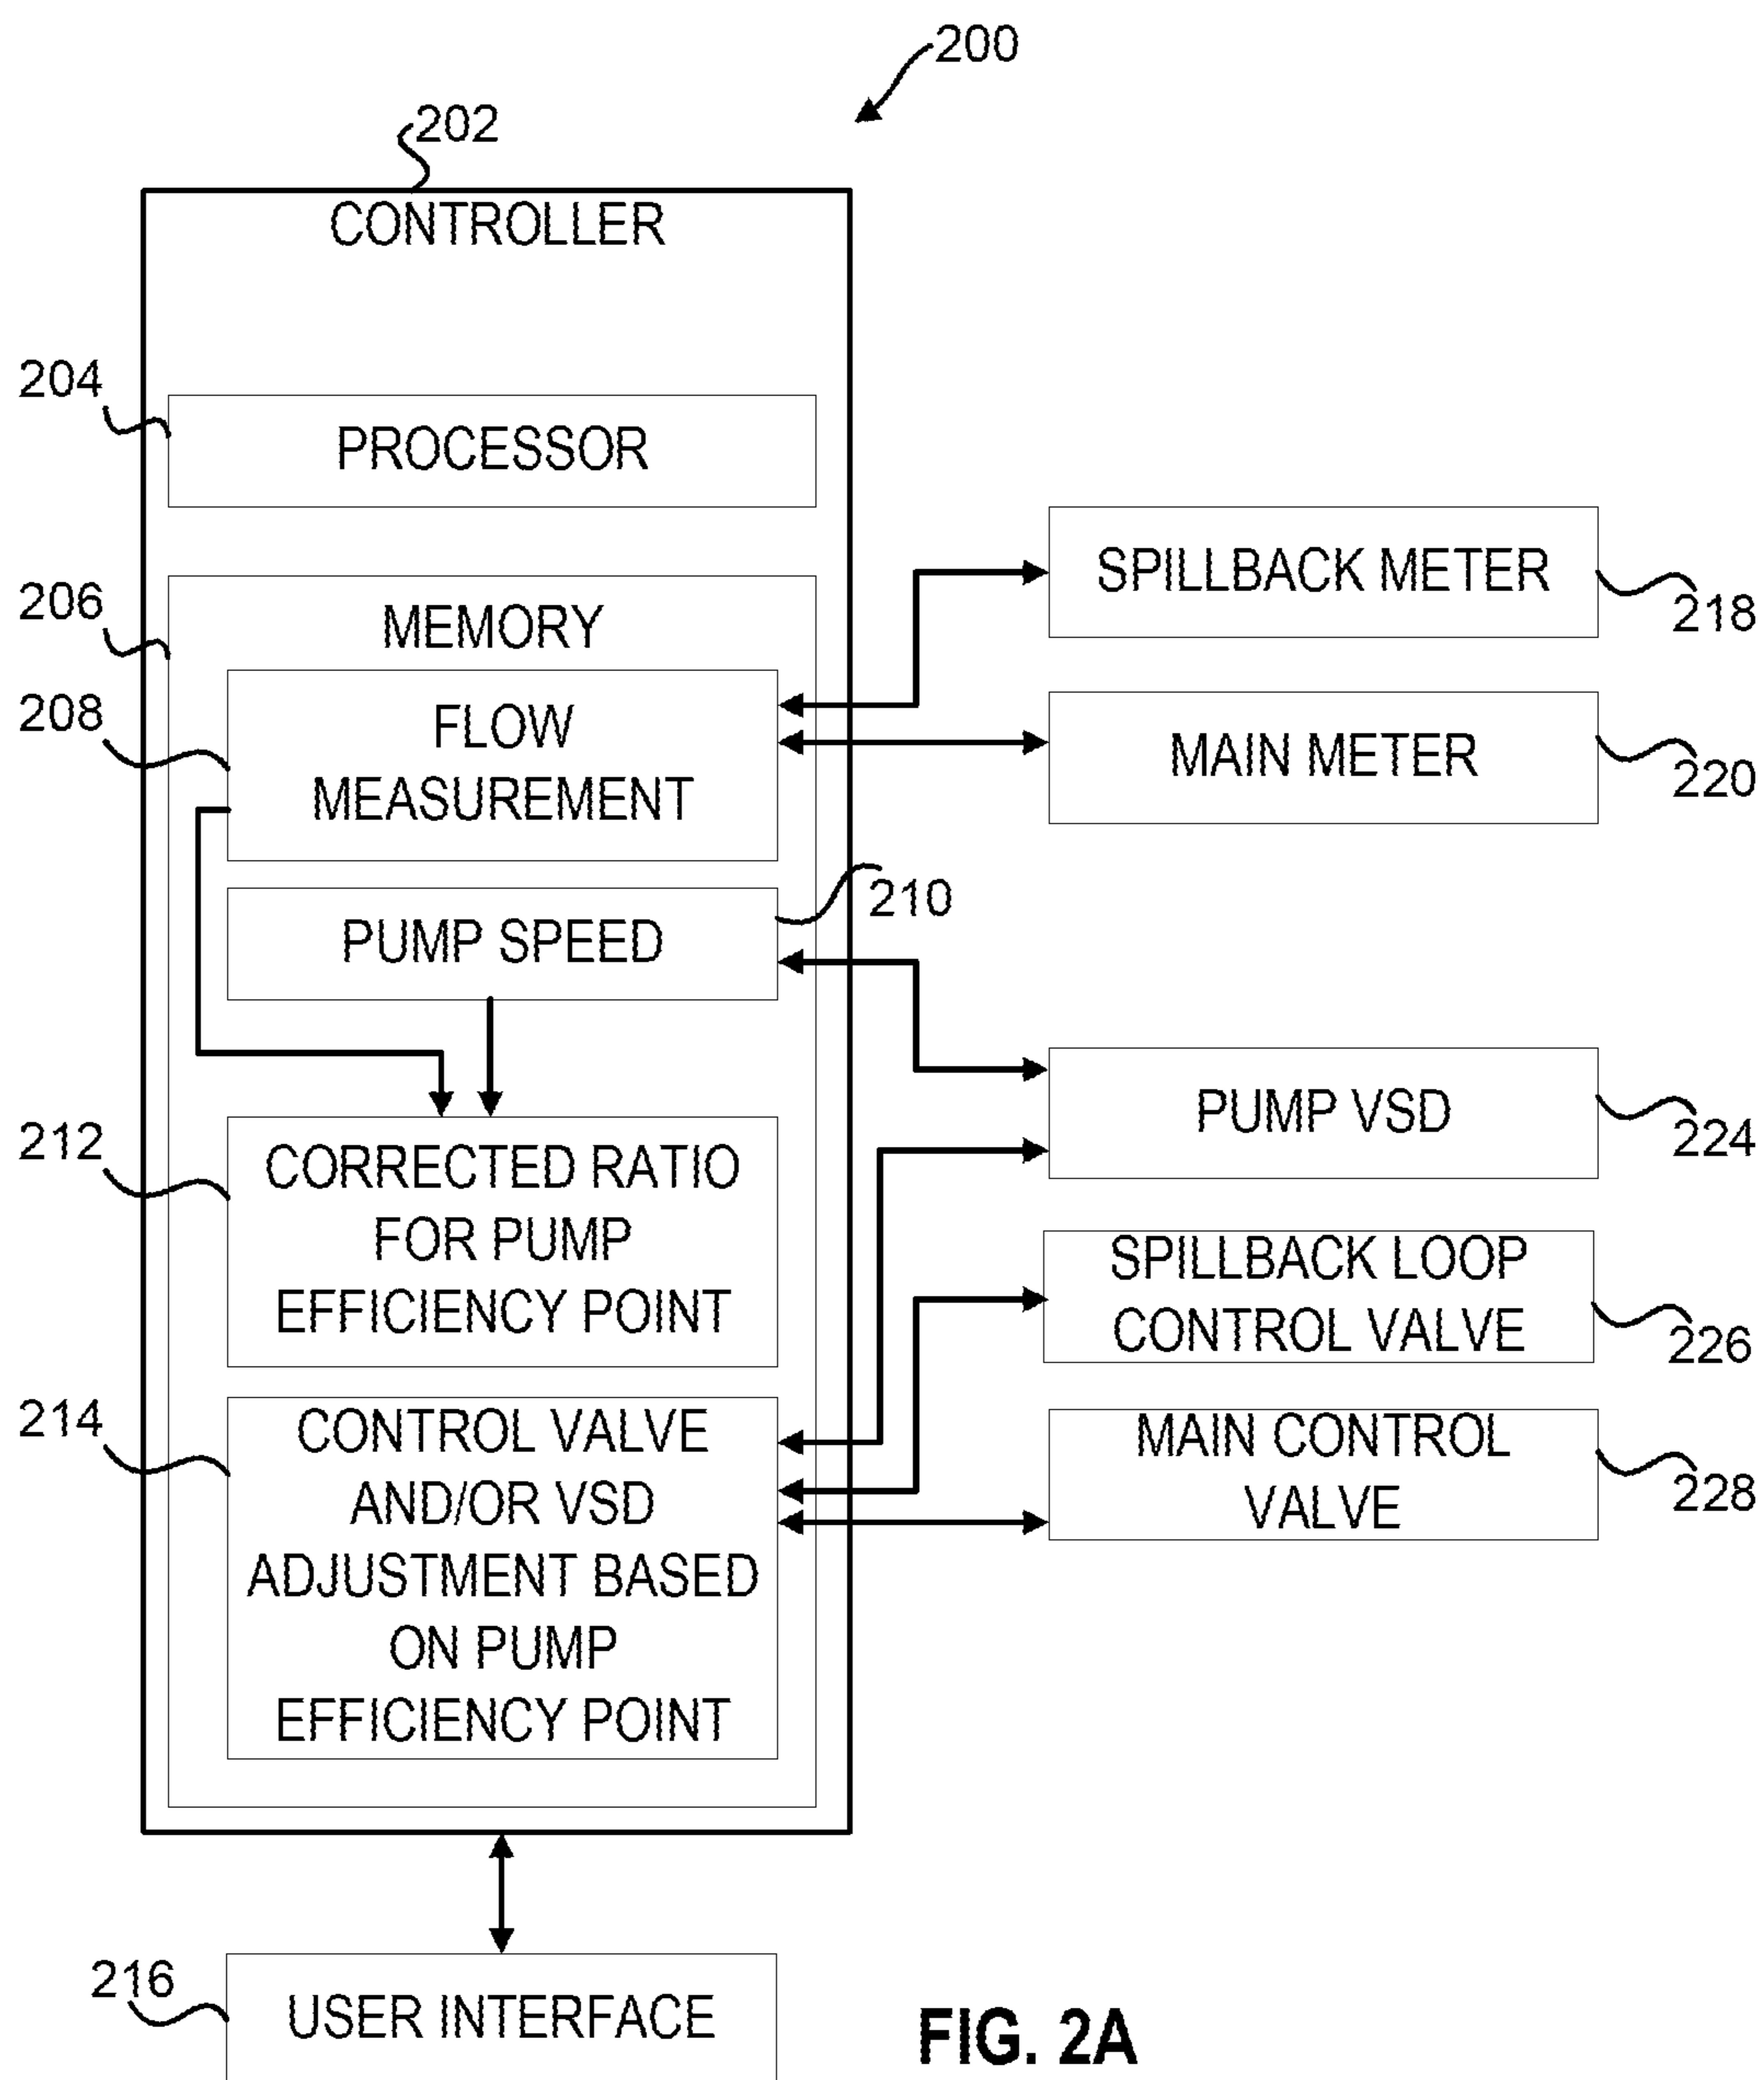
200

202

CONTROLLER

204

PROCESSOR

206

MEMORY

208

FLOW MEASUREMENT

PUMP SPEED

210

212

CORRECTED RATIO FOR PUMP EFFICIENCY POINT

214

CONTROL VALVE AND/OR VSD ADJUSTMENT BASED ON PUMP EFFICIENCY POINT

SPILLBACK METER

218

MAIN METER

220

PUMP VSD

224

SPILLBACK LOOP CONTROL VALVE

226

MAIN CONTROL VALVE

228

216

USER INTERFACE

FIG. 2A